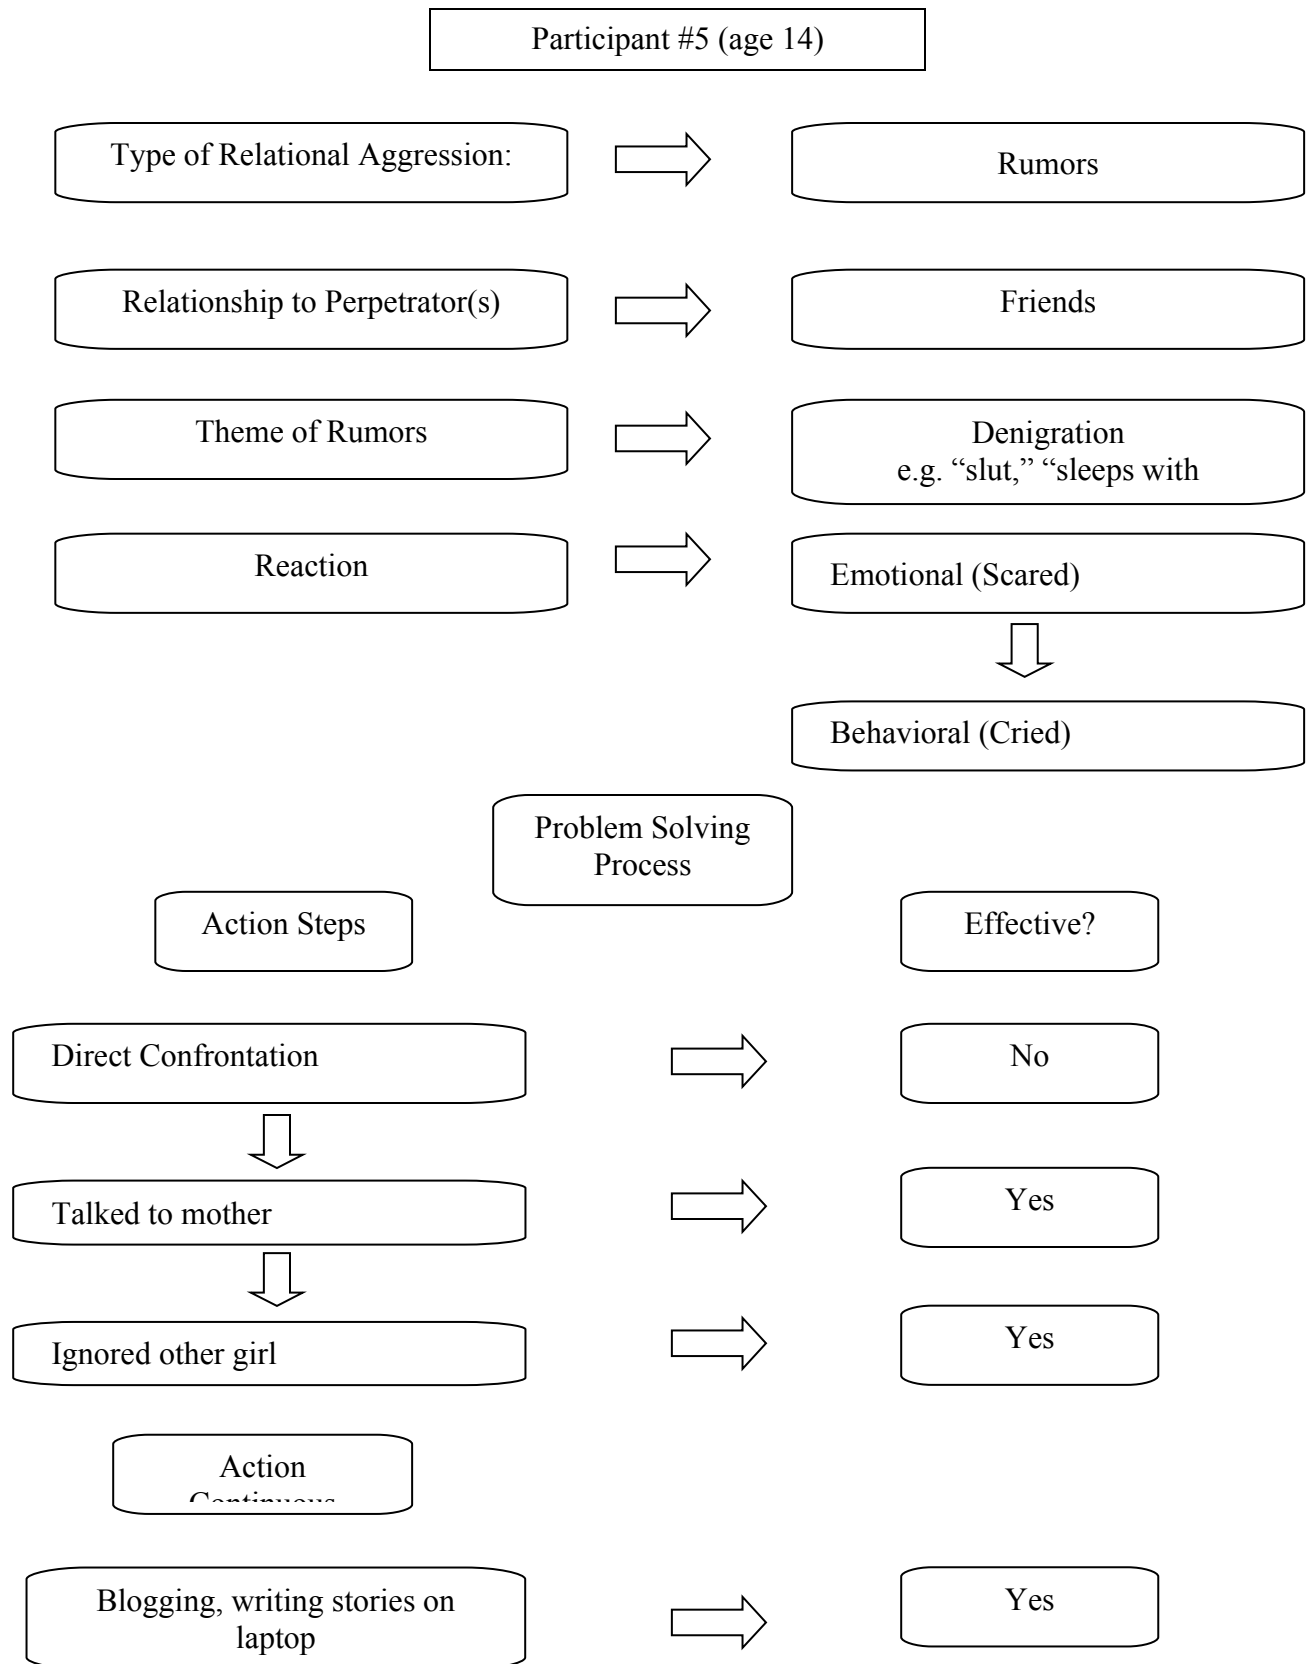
Participant #5 (age 14)

Type of Relational Aggression:

Rumors

Relationship to Perpetrator(s)

Friends

Theme of Rumors

Denigration
e.g. “slut,” “sleeps with

Reaction

Emotional (Scared)

Behavioral (Cried)

Problem Solving Process

Action Steps

Effective?

Direct Confrontation

No

Talked to mother

Yes

Ignored other girl

Yes

Action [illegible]

Blogging, writing stories on laptop

Yes